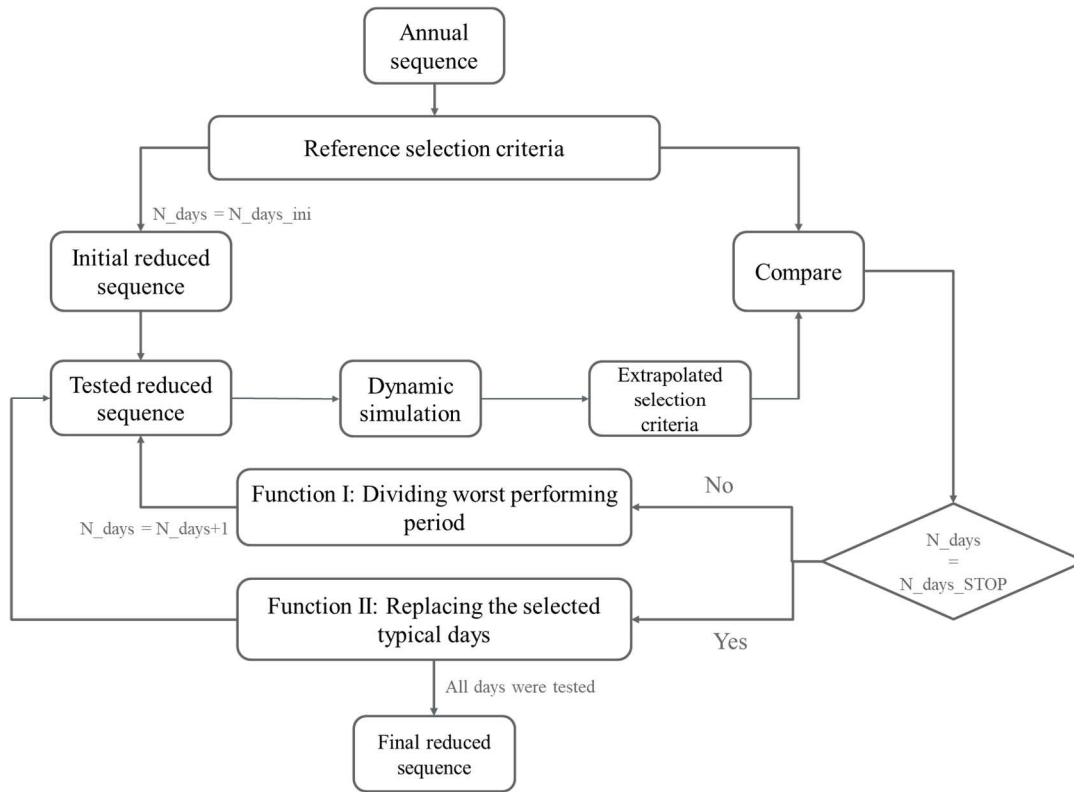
Annual sequence

Reference selection criteria

N_days = N_days_ini

Initial reduced sequence

Compare

Tested reduced sequence

Dynamic simulation

Extrapolated selection criteria

Function I: Dividing worst performing period

No

N_days = N_days+1

N_days = N_days_STOP

Function II: Replacing the selected typical days

Yes

All days were tested

Final reduced sequence